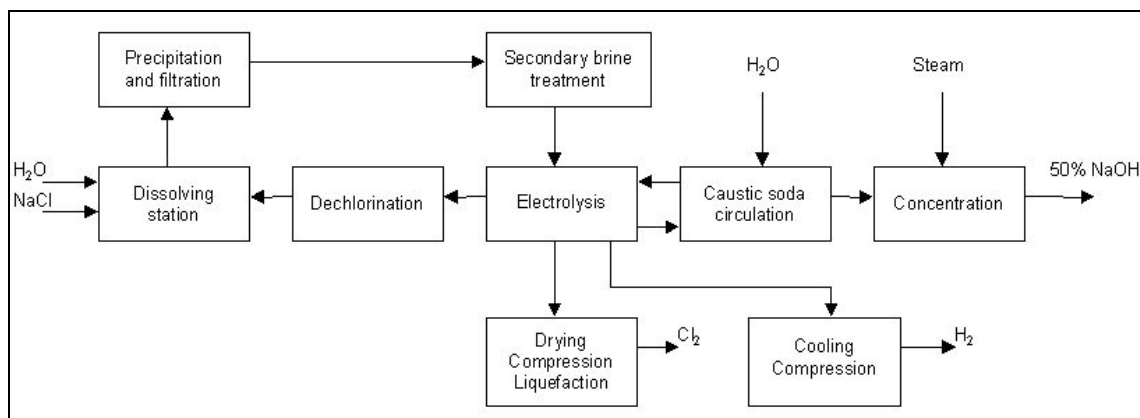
Precipitation and filtration

Secondary brine treatment

$H_2O$

Steam

$H_2O$

NaCl

Dissolving station

Dechlorination

Electrolysis

Caustic soda circulation

Concentration

50% NaOH

Drying Compression Liquefaction

$Cl_2$

Cooling Compression

$H_2$